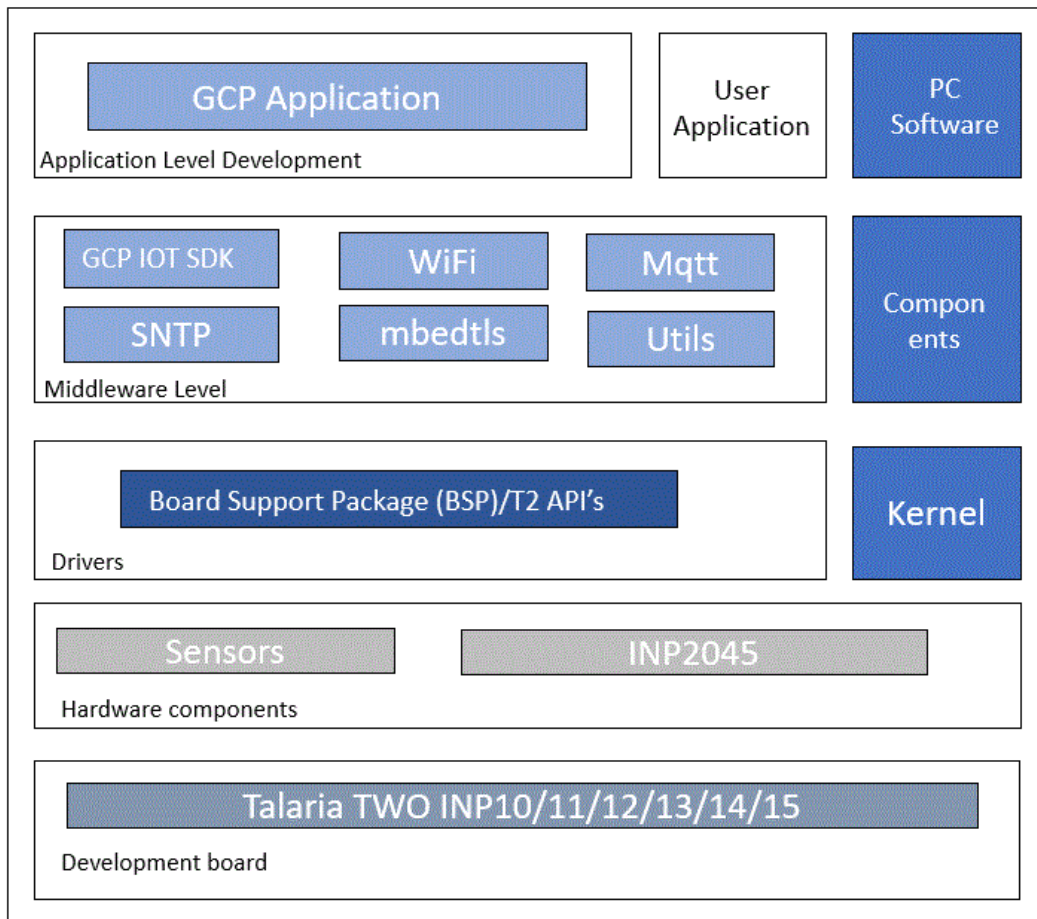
GCP Application

Application Level Development

User Application

PC Software

GCP IOT SDK

WiFi

Mqtt

SNTP

mbedtls

Utils

Middleware Level

Compon ents

Board Support Package (BSP)/T2 API's

Drivers

Kernel

Sensors

INP2045

Hardware components

Talaria TWO INP10/11/12/13/14/15

Development board